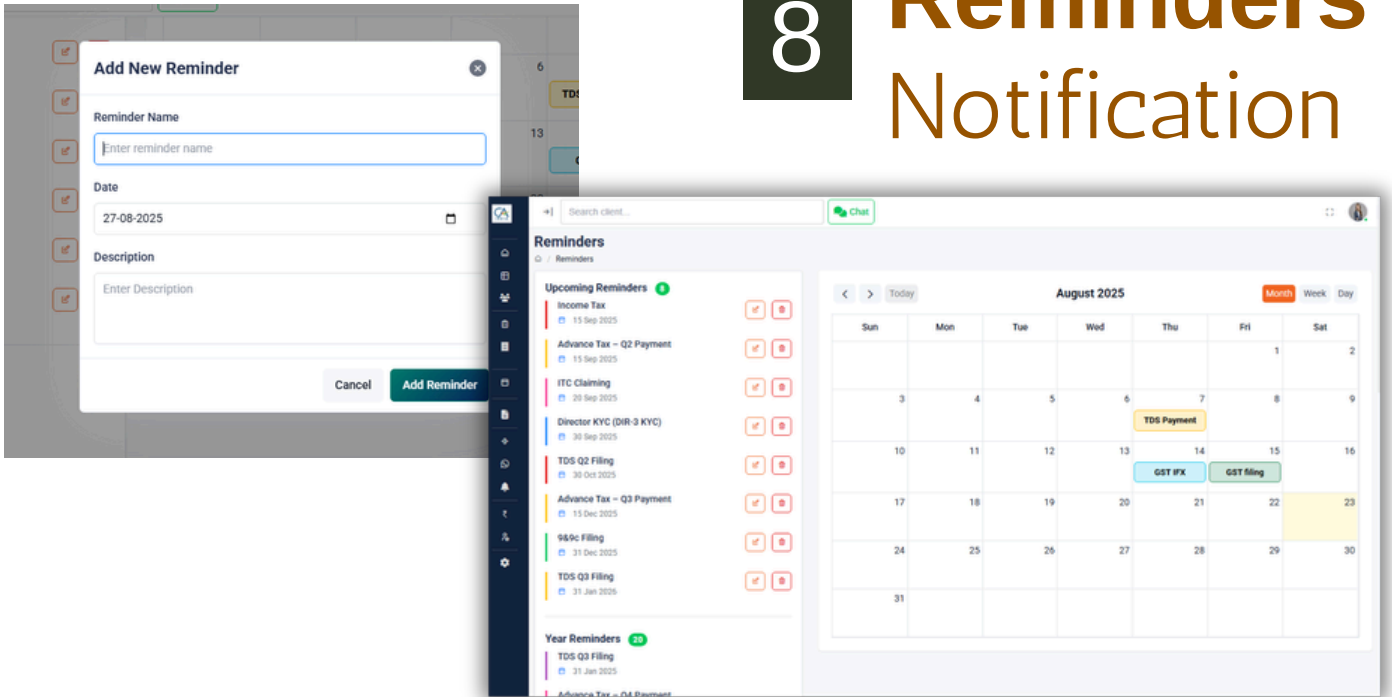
8 Reminders Notification

Add New Reminder

Reminder Name

Enter reminder name

Date

27-08-2025

Description

Enter Description

Cancel Add Reminder

6

TDS

13

Search client...

Chat

Reminders

Reminders

Upcoming Reminders 8

Income Tax
15 Sep 2025

Advance Tax – Q2 Payment
15 Sep 2025

ITC Claiming
20 Sep 2025

Director KYC (DIR-3 KYC)
30 Sep 2025

TDS Q2 Filing
30 Oct 2025

Advance Tax – Q3 Payment
15 Dec 2025

9&9c Filing
31 Dec 2025

TDS Q3 Filing
31 Jan 2026

Year Reminders 20

TDS Q3 Filing
31 Jan 2025

Advance Tax – Q4 Payment

Today

August 2025

Month Week Day

| Sun | Mon | Tue | Wed | Thu | Fri | Sat |
|---|---|---|---|---|---|---|
| | | | | | 1 | 2 |
| 3 | 4 | 5 | 6 | 7 TDS Payment | 8 | 9 |
| 10 | 11 | 12 | 13 | 14 GST IFX | 15 GST filing | 16 |
| 17 | 18 | 19 | 20 | 21 | 22 | 23 |
| 24 | 25 | 26 | 27 | 28 | 29 | 30 |
| 31 | | | | | | |